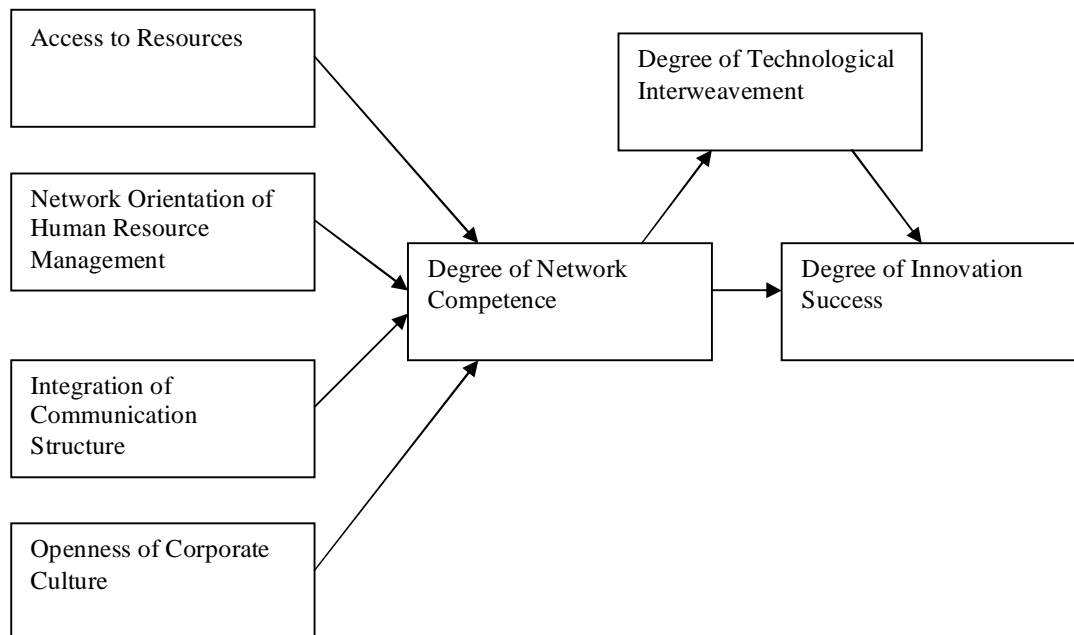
Access to Resources

Network Orientation of Human Resource Management

Integration of Communication Structure

Openness of Corporate Culture

Degree of Network Competence

Degree of Technological Interweavement

Degree of Innovation Success